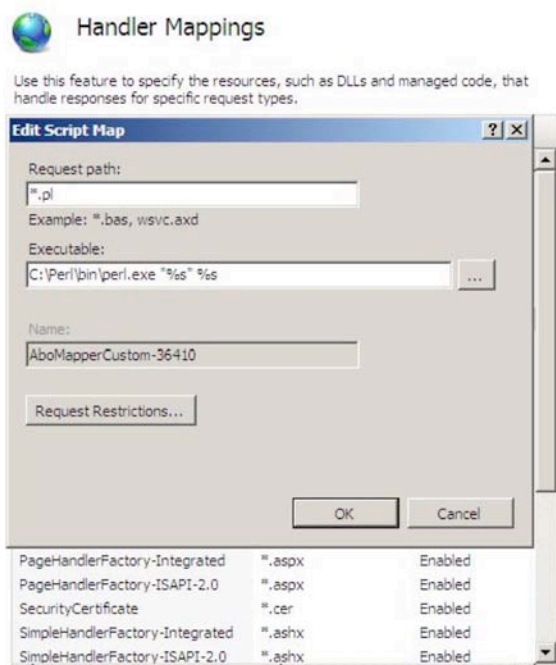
Handler Mappings

Use this feature to specify the resources, such as DLLs and managed code, that handle responses for specific request types.

Edit Script Map

? X

Request path:

*.pl

Example: *.bas, wsvc.axd

Executable:

C:\Perl\bin\perl.exe "%s" %s

...

Name:

AboMapperCustom-36410

Request Restrictions...

OK

Cancel

| | | |
|---|---|---|
| PageHandlerFactory-Integrated | *.aspx | Enabled |
| PageHandlerFactory-ISAPI-2.0 | *.aspx | Enabled |
| SecurityCertificate | *.cer | Enabled |
| SimpleHandlerFactory-Integrated | *.ashx | Enabled |
| SimpleHandlerFactory-ISAPI-2.0 | *.ashx | Enabled |